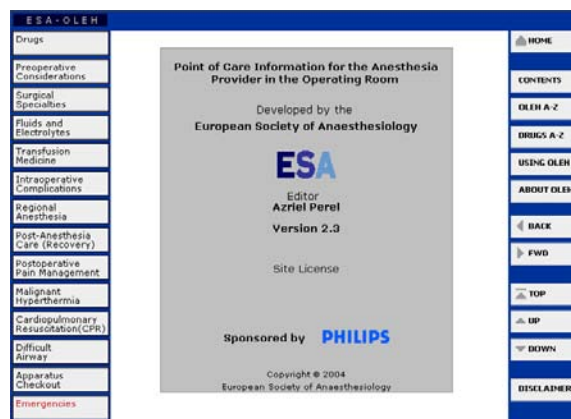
ESA-OLEH

Drugs

Preoperative Considerations

Surgical Specialties

Fluids and Electrolytes

Transfusion Medicine

Intraoperative Complications

Regional Anesthesia

Post-Anesthesia Care (Recovery)

Postoperative Pain Management

Malignant Hyperthermia

Cardiopulmonary Resuscitation(CPR)

Difficult Airway

Apparatus Checkout

Emergencies

Point of Care Information for the Anesthesia Provider in the Operating Room

Developed by the

European Society of Anaesthesiology

ESA

Editor

Azriel Perel

Version 2.3

Site License

Sponsored by PHILIPS

Copyright © 2004

European Society of Anaesthesiology

HOME

CONTENTS

OLEH A-Z

DRUGS A-Z

USING OLEH

ABOUT OLEH

BACK

FWD

TOP

UP

DOWN

DISCLAIMER